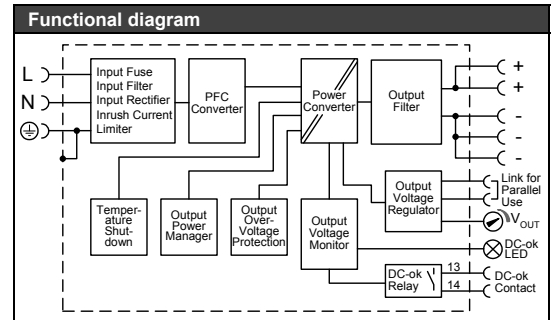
Functional diagram

L
N

Input Fuse
Input Filter
Input Rectifier
Inrush Current Limiter

PFC Converter

Power Converter

Output Filter

+
+
-
-
-

Output Voltage Regulator

Link for Parallel Use

$V_{OUT}$

Temperature Shutdown

Output Power Manager

Output Over-Voltage Protection

Output Voltage Monitor

DC-ok LED

DC-ok Relay

13
14

DC-ok Contact